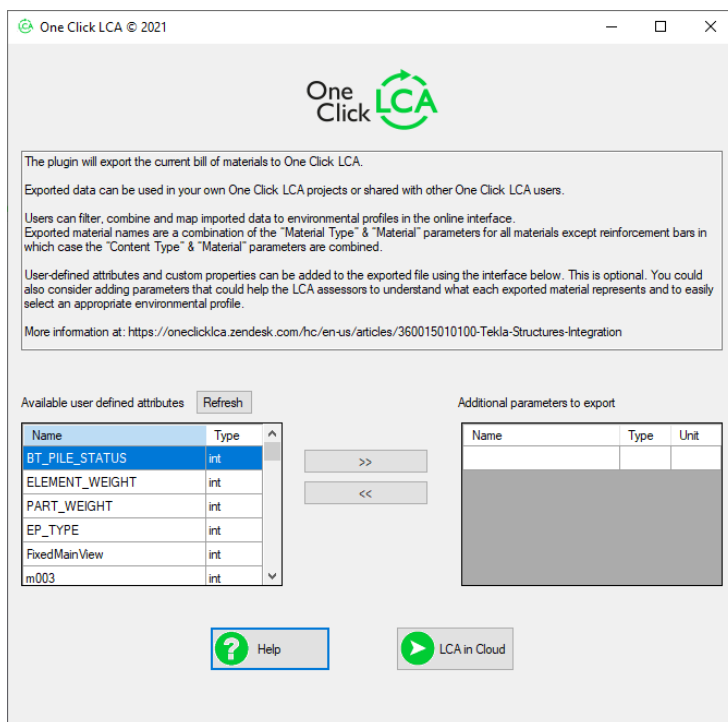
One Click LCA © 2021

One Click LCA

The plugin will export the current bill of materials to One Click LCA.

Exported data can be used in your own One Click LCA projects or shared with other One Click LCA users.

Users can filter, combine and map imported data to environmental profiles in the online interface.
Exported material names are a combination of the "Material Type" & "Material" parameters for all materials except reinforcement bars in which case the "Content Type" & "Material" parameters are combined.

User-defined attributes and custom properties can be added to the exported file using the interface below. This is optional. You could also consider adding parameters that could help the LCA assessors to understand what each exported material represents and to easily select an appropriate environmental profile.

More information at: https://oneclicklca.zendesk.com/hc/en-us/articles/360015010100-Tekla-Structures-Integration

Available user defined attributes Refresh

| Name | Type |
|---|---|
| BT_PILE_STATUS | int |
| ELEMENT_WEIGHT | int |
| PART_WEIGHT | int |
| EP_TYPE | int |
| FixedMainView | int |
| m003 | int |

>>

<<

Additional parameters to export

| Name | Type | Unit |
|---|---|---|
| | | |

Help

LCA in Cloud